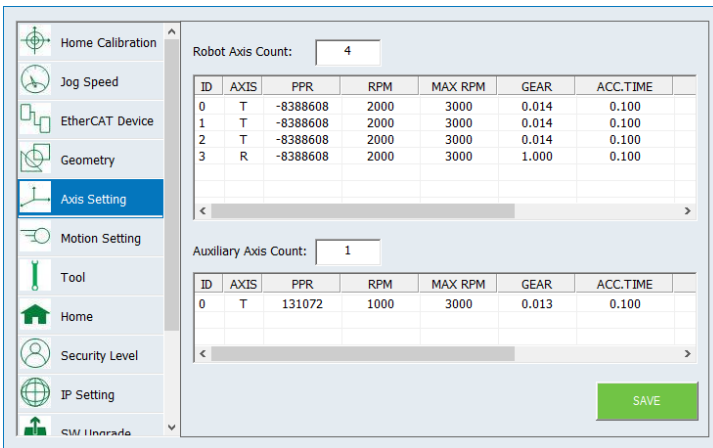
Home Calibration
Jog Speed
EtherCAT Device
Geometry
Axis Setting
Motion Setting
Tool
Home
Security Level
IP Setting
SW Upgrade

Robot Axis Count: 4

| ID | AXIS | PPR | RPM | MAX RPM | GEAR | ACC.TIME |
|---|---|---|---|---|---|---|
| 0 | T | -8388608 | 2000 | 3000 | 0.014 | 0.100 |
| 1 | T | -8388608 | 2000 | 3000 | 0.014 | 0.100 |
| 2 | T | -8388608 | 2000 | 3000 | 0.014 | 0.100 |
| 3 | R | -8388608 | 2000 | 3000 | 1.000 | 0.100 |

Auxiliary Axis Count: 1

| ID | AXIS | PPR | RPM | MAX RPM | GEAR | ACC.TIME |
|---|---|---|---|---|---|---|
| 0 | T | 131072 | 1000 | 3000 | 0.013 | 0.100 |

SAVE